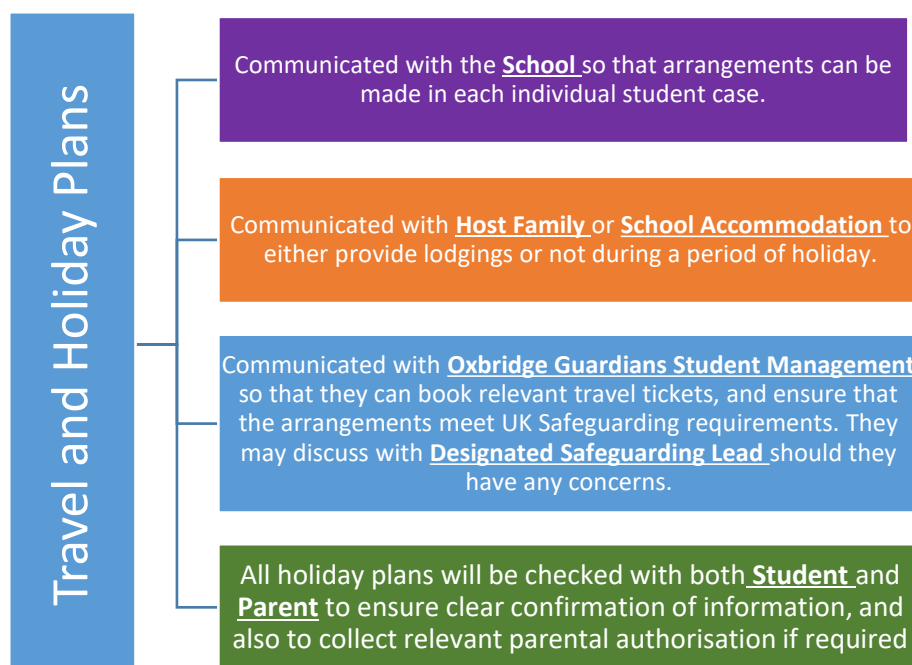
Travel and Holiday Plans

Communicated with the School so that arrangements can be made in each individual student case.

Communicated with Host Family or School Accommodation to either provide lodgings or not during a period of holiday.

Communicated with Oxbridge Guardians Student Management so that they can book relevant travel tickets, and ensure that the arrangements meet UK Safeguarding requirements. They may discuss with Designated Safeguarding Lead should they have any concerns.

All holiday plans will be checked with both Student and Parent to ensure clear confirmation of information, and also to collect relevant parental authorisation if required